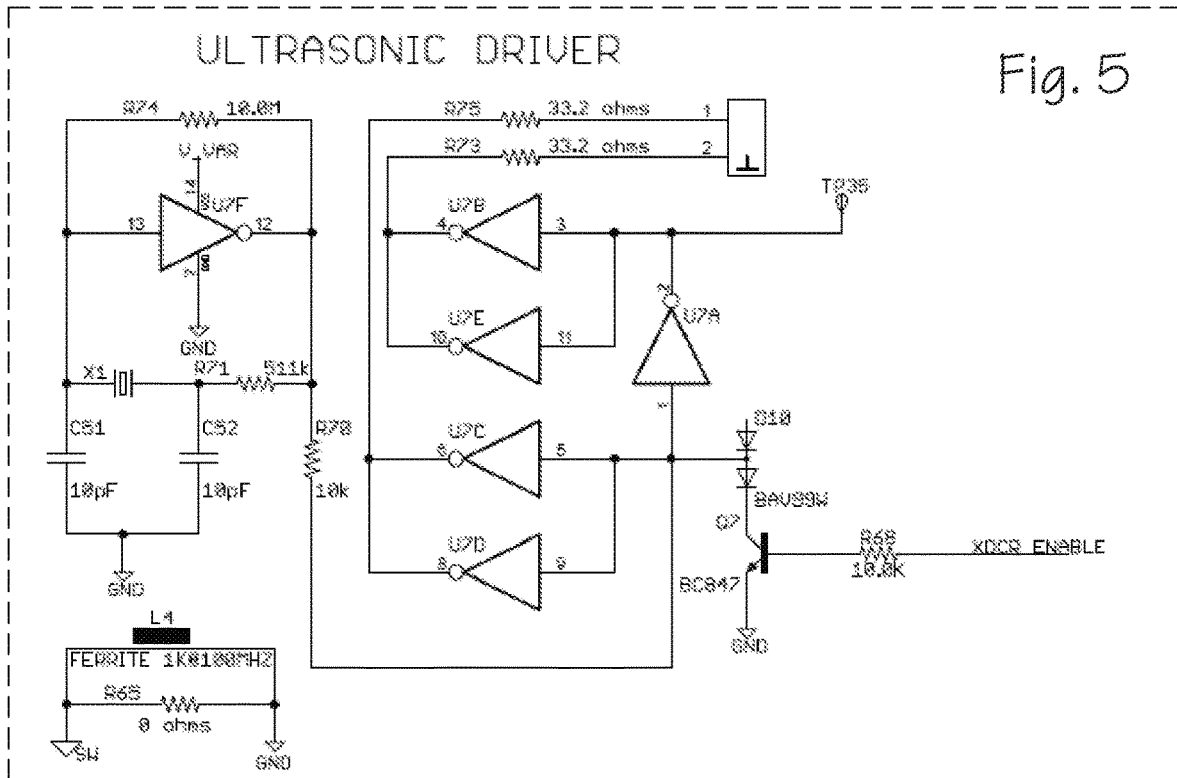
ULTRASONIC DRIVER

Fig. 5

R74 10.0M

V_VAR

14

U7F

13

12

7

GND

X1

R71 511k

C51

10pF

C52

10pF

GND

L4

FERRITE 1K@100MHZ

R65

0 ohms

SW

GND

R75 33.2 ohms 1

R73 33.2 ohms 2

TP35

U7B

4

3

U7E

10

11

U7A

1

2

R70

10k

U7C

6

5

U7D

8

9

D10

BAV99W

Q7

BC847

GND

R68

10.0K

XDCR ENABLE